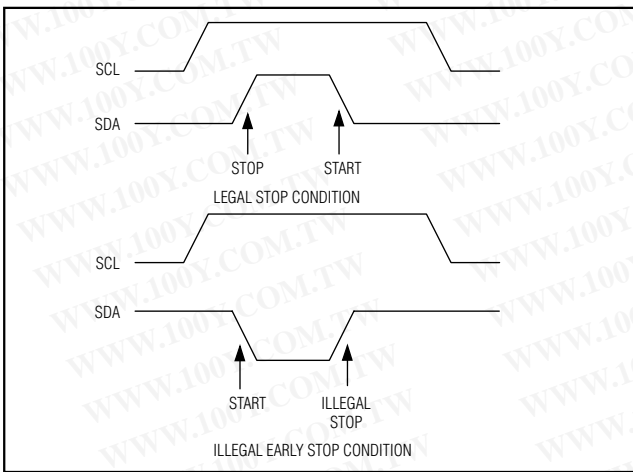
SCL

SDA

STOP START

LEGAL STOP CONDITION

SCL

SDA

START ILLEGAL STOP

ILLEGAL EARLY STOP CONDITION

WWW.100Y.COM.TW WWW.100Y.COM.TW WWW.100Y.COM.TW WWW.100Y.COM.TW WWW.100Y.COM.TW WWW.100Y.COM.TW WWW.100Y.COM.TW WWW.100Y.COM.TW WWW.100Y.COM.TW WWW.100Y.COM.TW